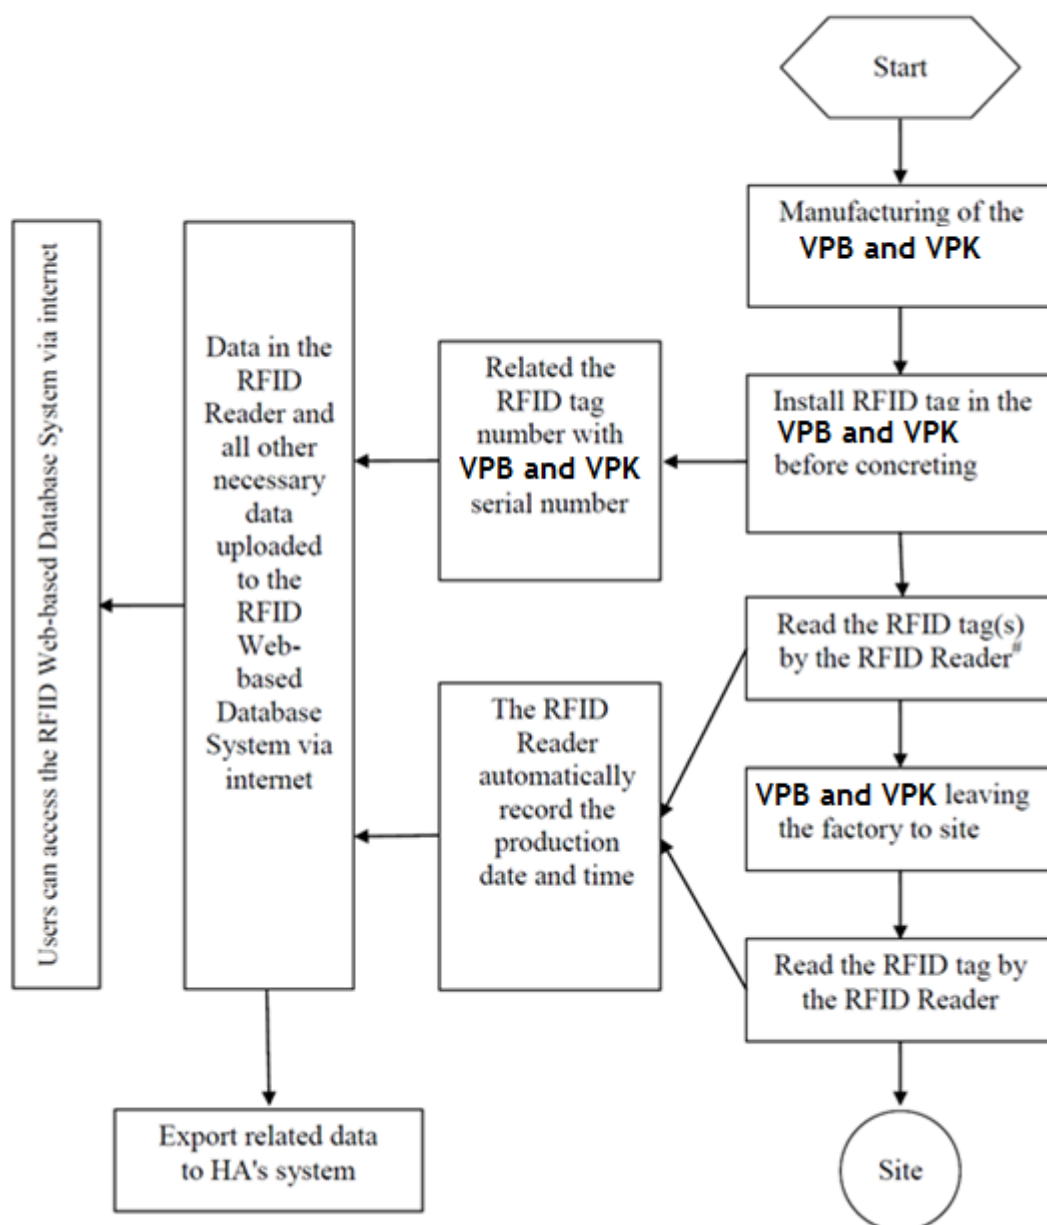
Start

Manufacturing of the VPB and VPK

Install RFID tag in the VPB and VPK before concreting

Related the RFID tag number with VPB and VPK serial number

Data in the RFID Reader and all other necessary data uploaded to the RFID Web-based Database System via internet

Users can access the RFID Web-based Database System via internet

Read the RFID tag(s) by the RFID Reader$^{\#}$

The RFID Reader automatically record the production date and time

VPB and VPK leaving the factory to site

Read the RFID tag by the RFID Reader

Site

Export related data to HA's system